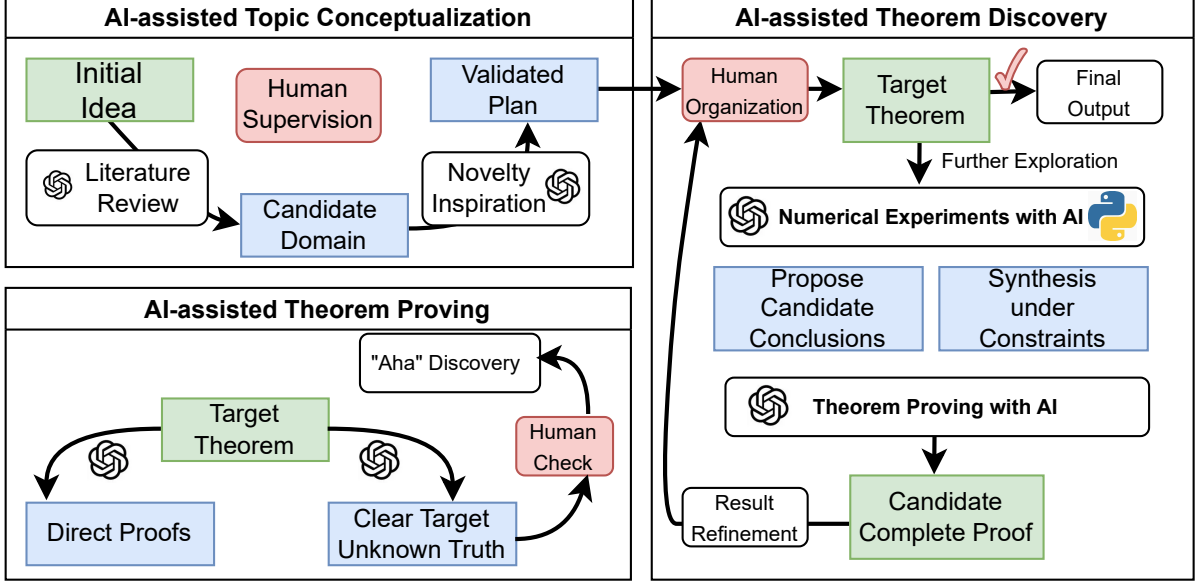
AI-assisted Topic Conceptualization

Initial Idea

Human Supervision

Validated Plan

Literature Review

Novelty Inspiration

Candidate Domain

AI-assisted Theorem Discovery

Human Organization

Target Theorem

Final Output

Further Exploration

Numerical Experiments with AI

Propose Candidate Conclusions

Synthesis under Constraints

Theorem Proving with AI

Result Refinement

Candidate Complete Proof

AI-assisted Theorem Proving

"Aha" Discovery

Target Theorem

Human Check

Direct Proofs

Clear Target Unknown Truth